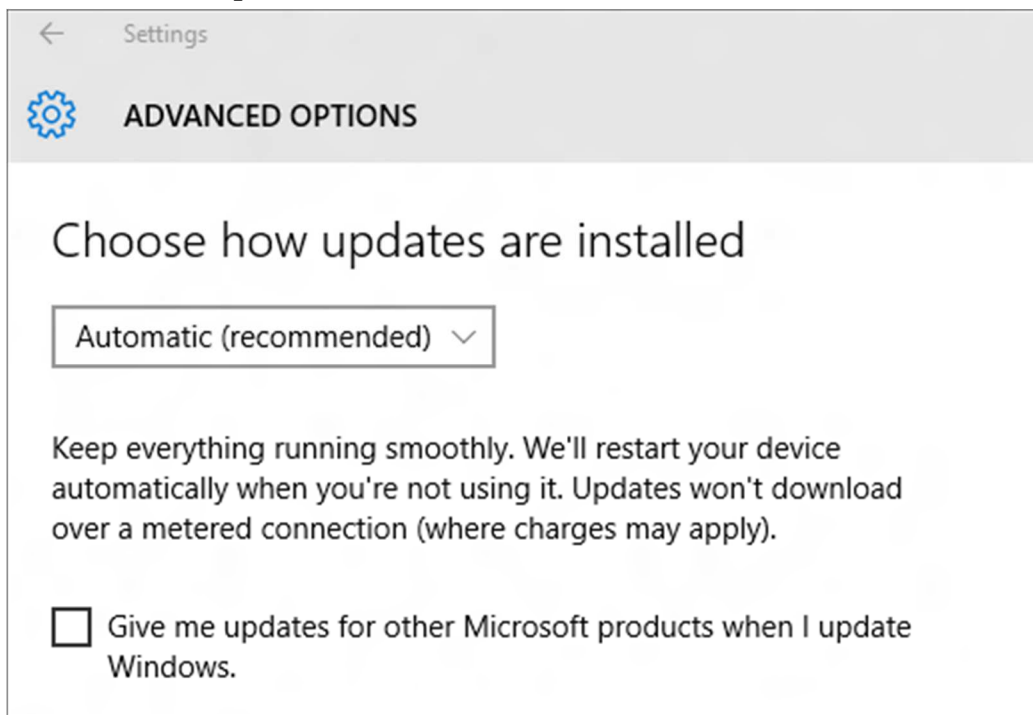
Settings

ADVANCED OPTIONS

Choose how updates are installed

Automatic (recommended)

Keep everything running smoothly. We'll restart your device automatically when you're not using it. Updates won't download over a metered connection (where charges may apply).

Give me updates for other Microsoft products when I update Windows.